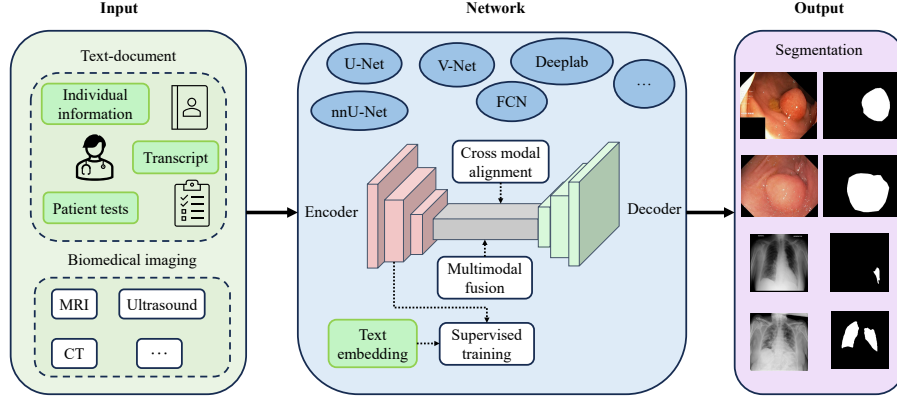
Input

Text-document

Individual information

Transcript

Patient tests

Biomedical imaging

MRI

Ultrasound

CT

···

Network

U-Net

V-Net

Deeplab

nnU-Net

FCN

···

Cross modal alignment

Encoder

Decoder

Multimodal fusion

Text embedding

Supervised training

Output

Segmentation